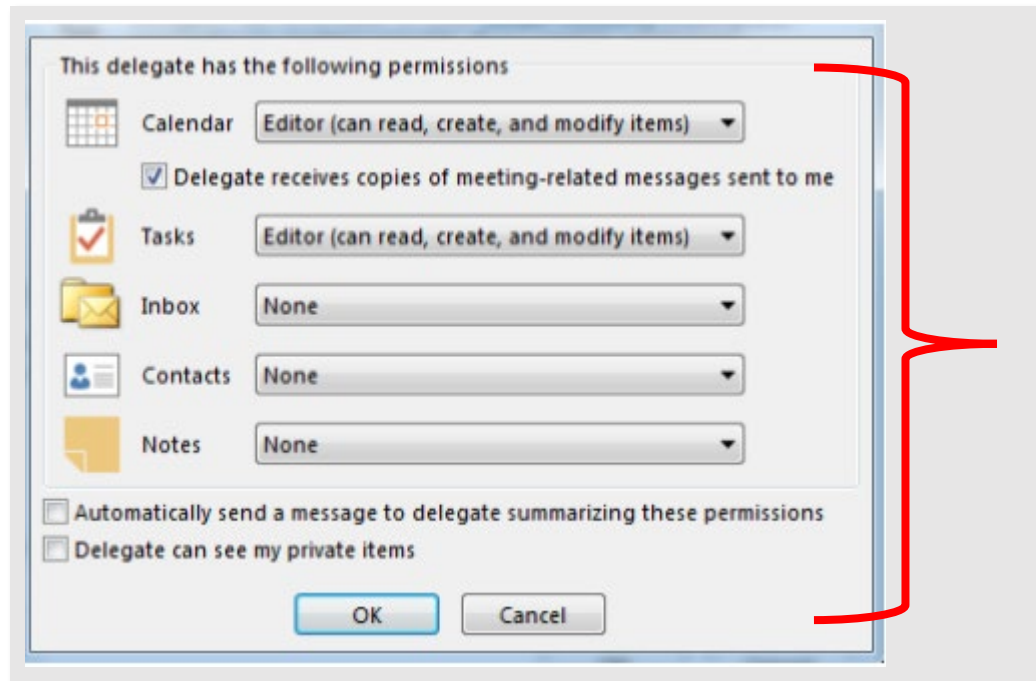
This delegate has the following permissions

Calendar Editor (can read, create, and modify items)

Delegate receives copies of meeting-related messages sent to me

Tasks Editor (can read, create, and modify items)

Inbox None

Contacts None

Notes None

Automatically send a message to delegate summarizing these permissions

Delegate can see my private items

OK Cancel